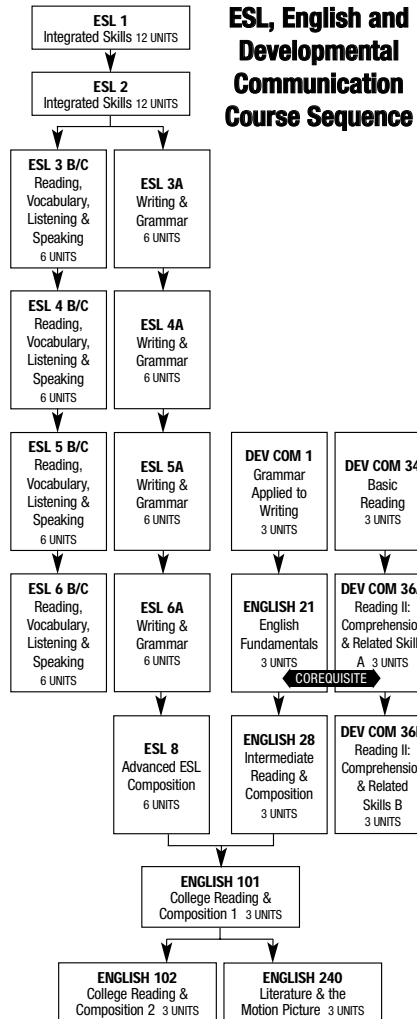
ESL, English and Developmental Communication Course Sequence

ESL 1
Integrated Skills 12 UNITS

ESL 2
Integrated Skills 12 UNITS

ESL 3 B/C
Reading, Vocabulary, Listening & Speaking
6 UNITS

ESL 3A
Writing & Grammar
6 UNITS

ESL 4 B/C
Reading, Vocabulary, Listening & Speaking
6 UNITS

ESL 4A
Writing & Grammar
6 UNITS

ESL 5 B/C
Reading, Vocabulary, Listening & Speaking
6 UNITS

ESL 5A
Writing & Grammar
6 UNITS

DEV COM 1
Grammar Applied to Writing
3 UNITS

DEV COM 34
Basic Reading
3 UNITS

ESL 6 B/C
Reading, Vocabulary, Listening & Speaking
6 UNITS

ESL 6A
Writing & Grammar
6 UNITS

ENGLISH 21
English Fundamentals
3 UNITS

DEV COM 36
Reading II: Comprehension & Related Skills A 3 UNITS

COREQUISITE

ESL 8
Advanced ESL Composition
6 UNITS

ENGLISH 28
Intermediate Reading & Composition
3 UNITS

DEV COM 36
Reading II: Comprehension & Related Skills B
3 UNITS

ENGLISH 101
College Reading & Composition 1 3 UNITS

ENGLISH 102
College Reading & Composition 2 3 UNITS

ENGLISH 240
Literature & the Motion Picture 3 UNITS